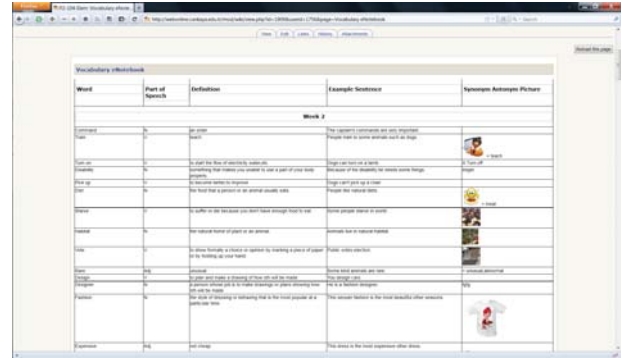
PD 206 Dani: Vocabulary eNote

View | Edit | Links | History | Attachments

Reload this page

Vocabulary eNotebook

| Word | Part of Speech | Definition | Example Sentence | Synonym Antonym Picture |
|---|---|---|---|---|
| | | Week 2 | | |
| Command | N | an order | The captain's commands are very important. | |
| Train | V | teach | People train to some animals such as dogs | = teach |
| Turn on | V | to start the flow of electricity, water, etc | Dogs can turn on a lamb | ≠ Turn off |
| Disability | N | something that makes you unable to use a part of your body properly | Because of his disability he needs some things | inuger |
| Pick up | V | to become better to improve | Dogs can't pick up a chair | |
| Diet | N | the food that a person or an animal usually eats | People like natural diets | = meal |
| Starve | V | to suffer or die because you don't have enough food to eat | Some people starve in world | |
| Habitat | N | the natural home of plant or an animal | Animals live in natural habitat | |
| Vote | V | to show formally a choice or opinion by marking a piece of paper or by holding up your hand | Public votes election | |
| Rare | Adj | unusual | Some kind animals are rare | = unusual abnormal |
| Design | V | to plan and make a drawing of how sth will be made | You design cars | |
| Designer | N | a person whose job is to make drawings or plans showing how sth will be made | He is a fashion designer | hjfg |
| Fashion | N | the style of dressing or behaving that is the most popular at a particular time | The newest fashion is the most beautiful other seasons | |
| Expensive | Adj | not cheap | This dress is the most expensive other dress | |